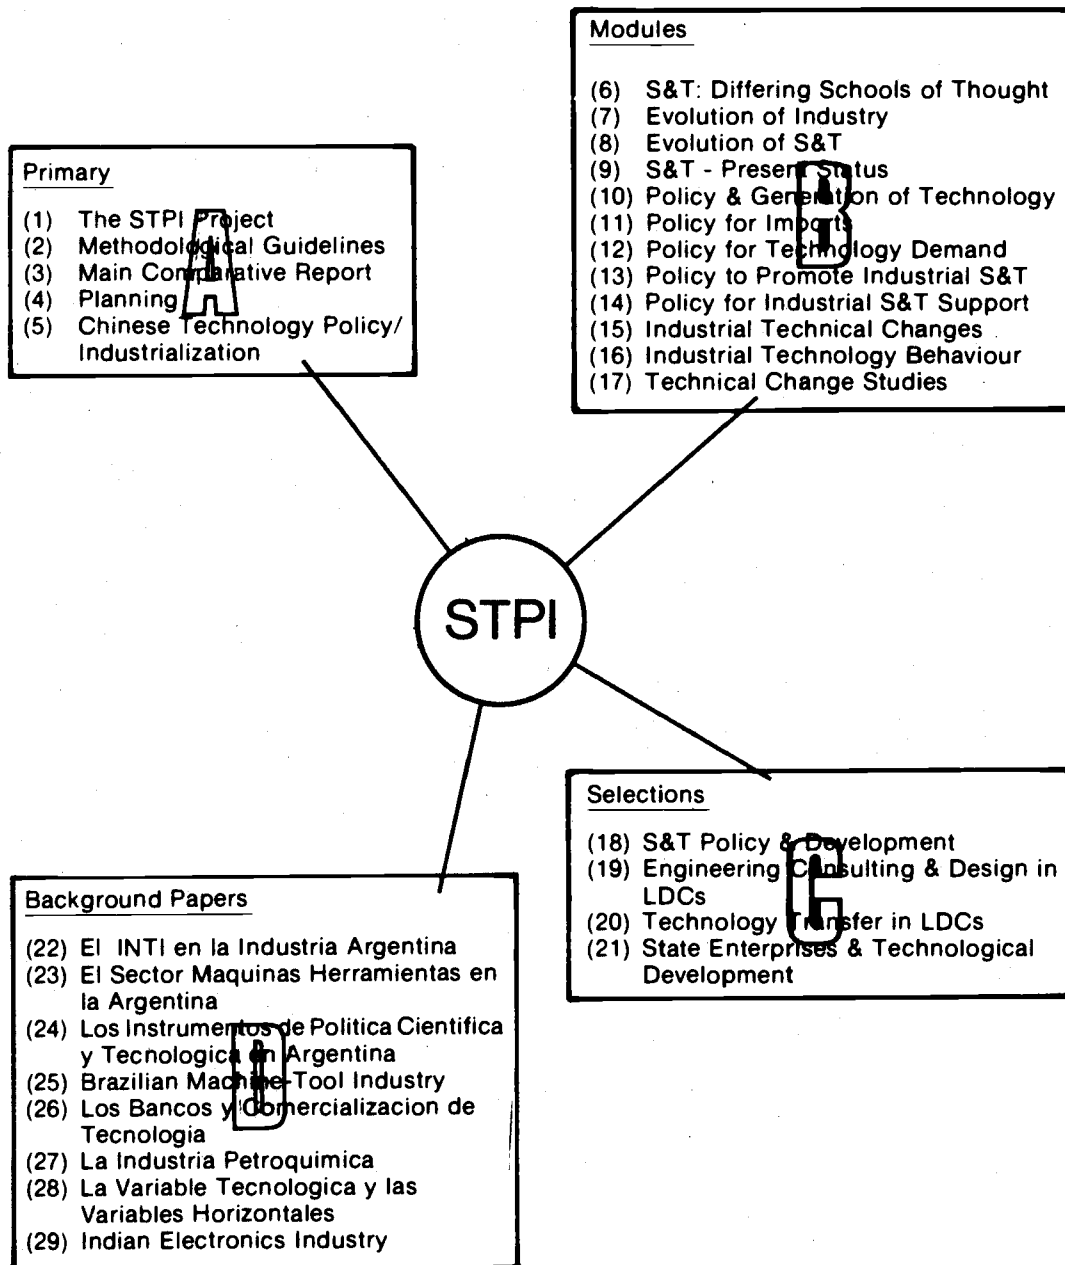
Modules

(6) S&T: Differing Schools of Thought
(7) Evolution of Industry
(8) Evolution of S&T
(9) S&T - Present Status
(10) Policy & Generation of Technology
(11) Policy for Imports
(12) Policy for Technology Demand
(13) Policy to Promote Industrial S&T
(14) Policy for Industrial S&T Support
(15) Industrial Technical Changes
(16) Industrial Technology Behaviour
(17) Technical Change Studies

B

Primary

(1) The STPI Project
(2) Methodological Guidelines
(3) Main Comparative Report
(4) Planning
(5) Chinese Technology Policy/ Industrialization

A

STPI

Selections

(18) S&T Policy & Development
(19) Engineering Consulting & Design in LDCs
(20) Technology Transfer in LDCs
(21) State Enterprises & Technological Development

C

Background Papers

(22) El INTI en la Industria Argentina
(23) El Sector Maquinas Herramientas en la Argentina
(24) Los Instrumentos de Politica Cientifica y Tecnologica en Argentina
(25) Brazilian Machine-Tool Industry
(26) Los Bancos y Comercializacion de Tecnologia
(27) La Industria Petroquimica
(28) La Variable Tecnologica y las Variables Horizontales
(29) Indian Electronics Industry

D